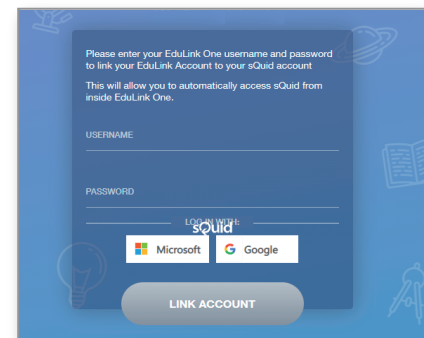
Please enter your EduLink One username and password to link your EduLink Account to your sQuid account

This will allow you to automatically access sQuid from inside EduLink One.

USERNAME

PASSWORD

LOG IN WITH:

sQuid

Microsoft

Google

LINK ACCOUNT